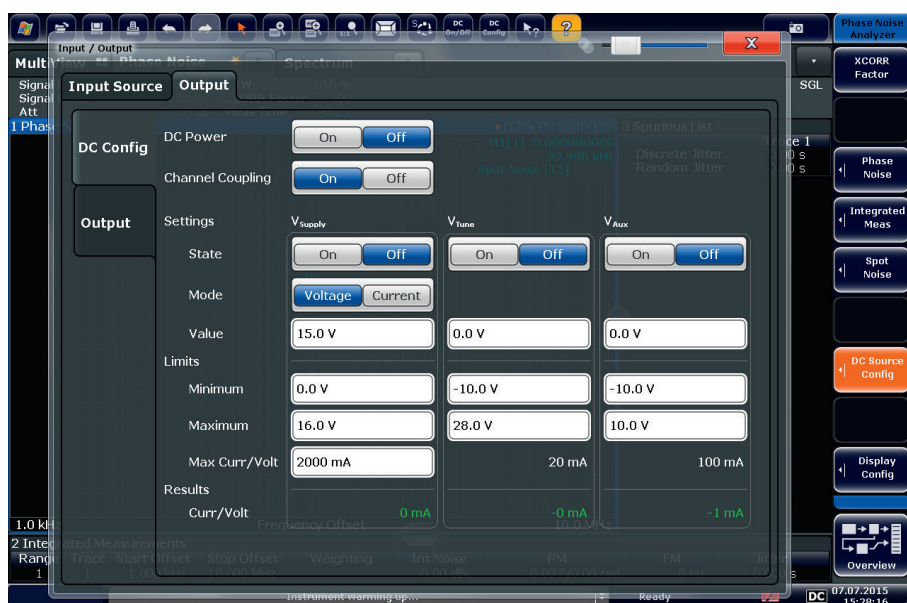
DC On/Off
DC Config
Phase Noise Analyzer
Input / Output
MultiView
Phase Noise
Spectrum
XCORR Factor
SGL
Signal
Signal
Att
1 Phase
Input Source
Output
DC Config
DC Power
On
Off
Channel Coupling
On
Off
Output
Settings
$V_{Supply}$
$V_{Tune}$
$V_{Aux}$
State
On
Off
On
Off
On
Off
Mode
Voltage
Current
Value
15.0 V
0.0 V
0.0 V
Limits
Minimum
0.0 V
-10.0 V
-10.0 V
Maximum
16.0 V
28.0 V
10.0 V
Max Curr/Volt
2000 mA
20 mA
100 mA
Results
Curr/Volt
0 mA
-0 mA
-1 mA
Phase Noise
Integrated Meas
Spot Noise
DC Source Config
Display Config
Overview
1.0 kHz
Frequency Offset
10.0 MHz
2 Integrated Measurements
Range
Trace
Start Offset
Stop Offset
Weighting
Int Noise
PM
FM
Jitter
1
1
1.000 kHz
10.000 MHz
Instrument warming up...
Ready
DC
07.07.2015
15:28:16